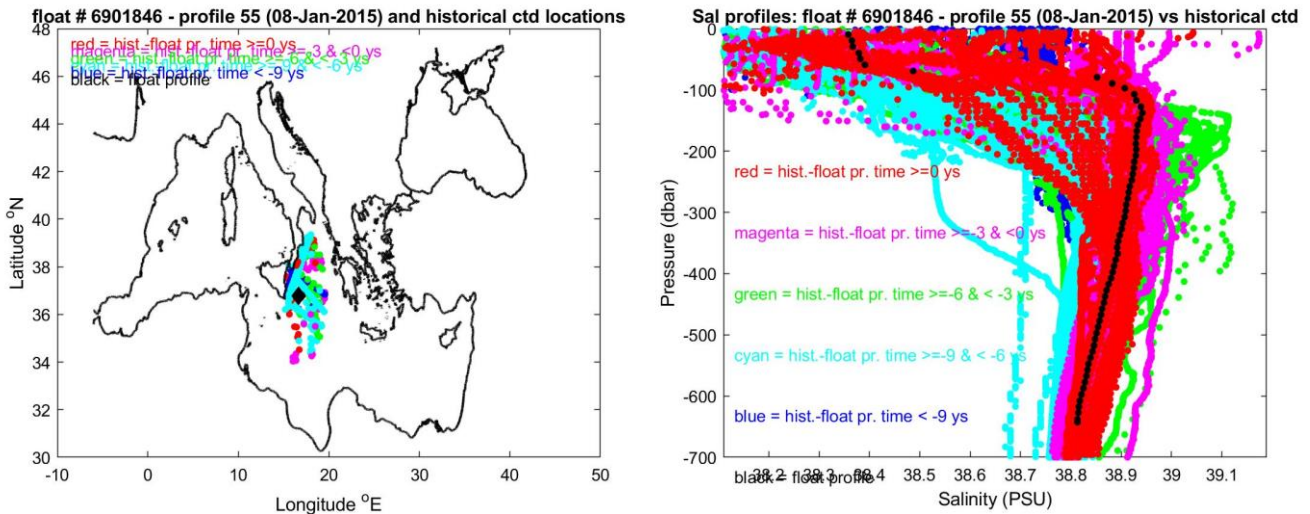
float # 6901846 - profile 55 (08-Jan-2015) and historical ctd locations

red = hist.-float pr. time >=0 ys
magenta = hist.-float pr. time >=-3 & <0 ys
green = hist.-float pr. time >=-6 & <-3 ys
cyan = hist.-float pr. time >=-9 & <-6 ys
blue = hist.-float pr. time < -9 ys
black = float profile

Latitude $^{o}$N
48
46
44
42
40
38
36
34
32
30
-10
0
10
20
30
40
50
Longitude $^{o}$E

Sal profiles: float # 6901846 - profile 55 (08-Jan-2015) vs historical ctd

red = hist.-float pr. time >=0 ys
magenta = hist.-float pr. time >=-3 & <0 ys
green = hist.-float pr. time >=-6 & < -3 ys
cyan = hist.-float pr. time >=-9 & < -6 ys
blue = hist.-float pr. time < -9 ys
black = float profile

Pressure (dbar)
0
-100
-200
-300
-400
-500
-600
-700
38.2
38.3
38.4
38.5
38.6
38.7
38.8
38.9
39
39.1
Salinity (PSU)